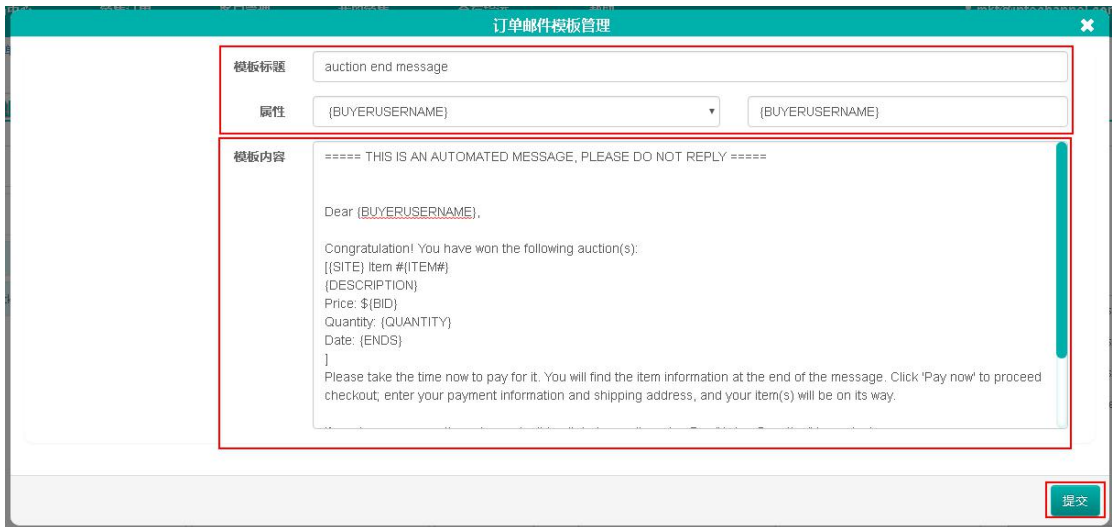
订单邮件模板管理

模板标题 auction end message

属性 {BUYERUSERNAME} {BUYERUSERNAME}

模板内容 ===== THIS IS AN AUTOMATED MESSAGE, PLEASE DO NOT REPLY =====

Dear {BUYERUSERNAME},

Congratulation! You have won the following auction(s):
[{SITE} Item #{ITEM#}
{DESCRIPTION}
Price: ${BID}
Quantity: {QUANTITY}
Date: {ENDS}
]
Please take the time now to pay for it. You will find the item information at the end of the message. Click 'Pay now' to proceed checkout; enter your payment information and shipping address, and your item(s) will be on its way.

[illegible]

提交